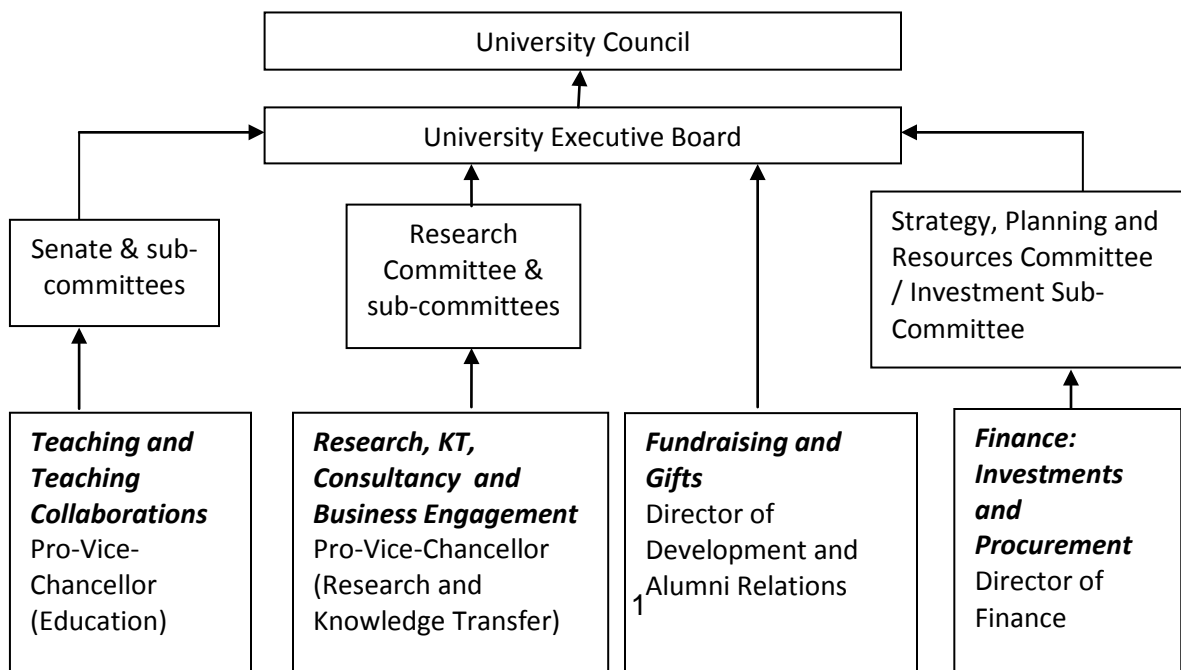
University Council

University Executive Board

Senate & sub-committees

Research Committee & sub-committees

Strategy, Planning and Resources Committee / Investment Sub-Committee

***Teaching and Teaching Collaborations***
Pro-Vice-Chancellor (Education)

***Research, KT, Consultancy and Business Engagement***
Pro-Vice-Chancellor (Research and Knowledge Transfer)

***Fundraising and Gifts***
Director of Development and Alumni Relations

1

***Finance: Investments and Procurement***
Director of Finance